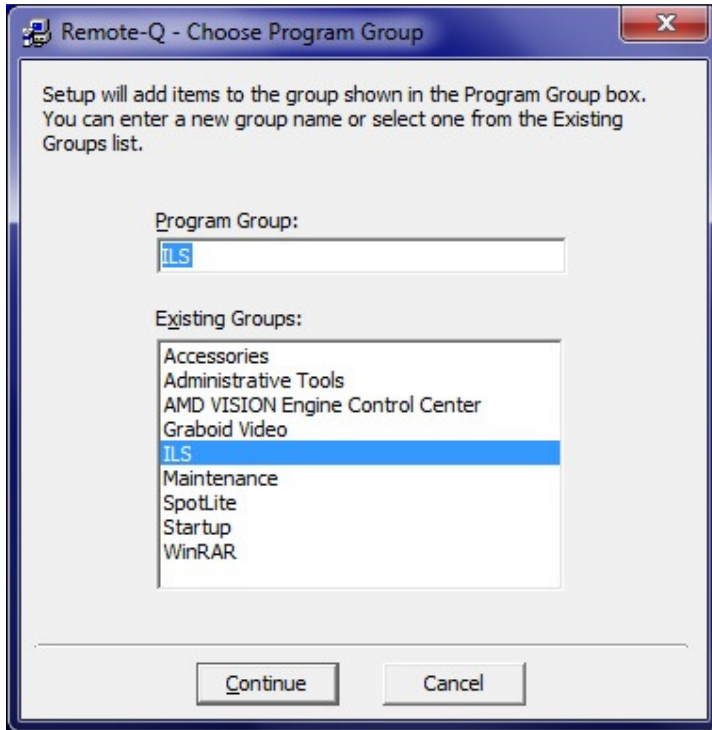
Remote-Q - Choose Program Group

Setup will add items to the group shown in the Program Group box. You can enter a new group name or select one from the Existing Groups list.

Program Group:

ILS

Existing Groups:

Accessories
Administrative Tools
AMD VISION Engine Control Center
Graboid Video
ILS
Maintenance
SpotLite
Startup
WinRAR

Continue

Cancel